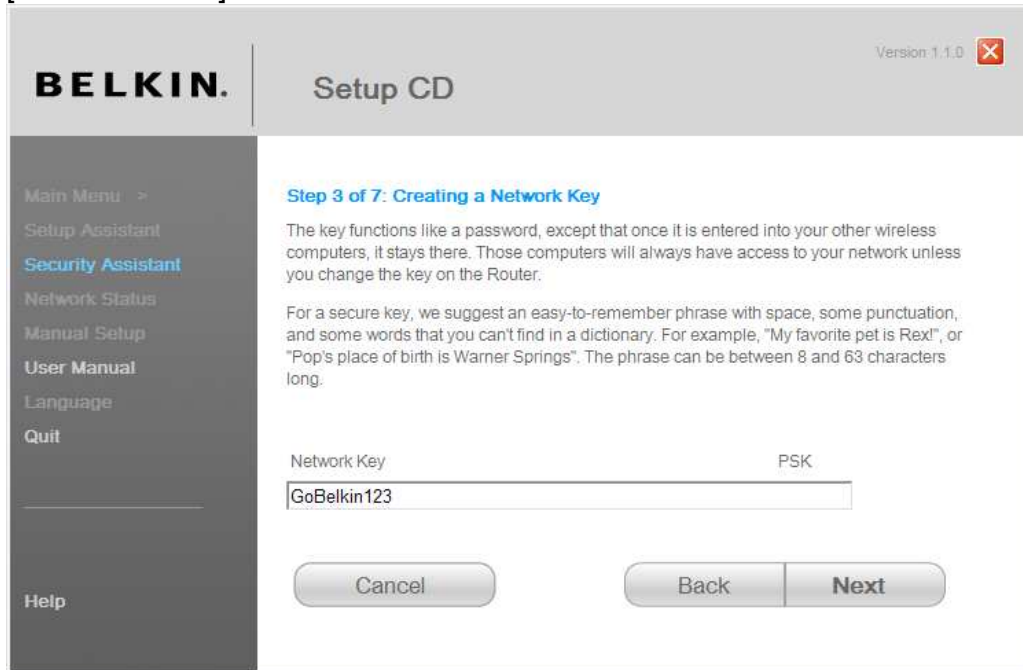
BELKIN. Setup CD

Version 1.1.0

Main Menu >
Setup Assistant
Security Assistant
Network Status
Manual Setup
User Manual
Language
Quit

Help

Step 3 of 7: Creating a Network Key

The key functions like a password, except that once it is entered into your other wireless computers, it stays there. Those computers will always have access to your network unless you change the key on the Router.

For a secure key, we suggest an easy-to-remember phrase with space, some punctuation, and some words that you can't find in a dictionary. For example, "My favorite pet is Rex!", or "Pop's place of birth is Warner Springs". The phrase can be between 8 and 63 characters long.

Network Key PSK

GoBelkin123

Cancel Back Next